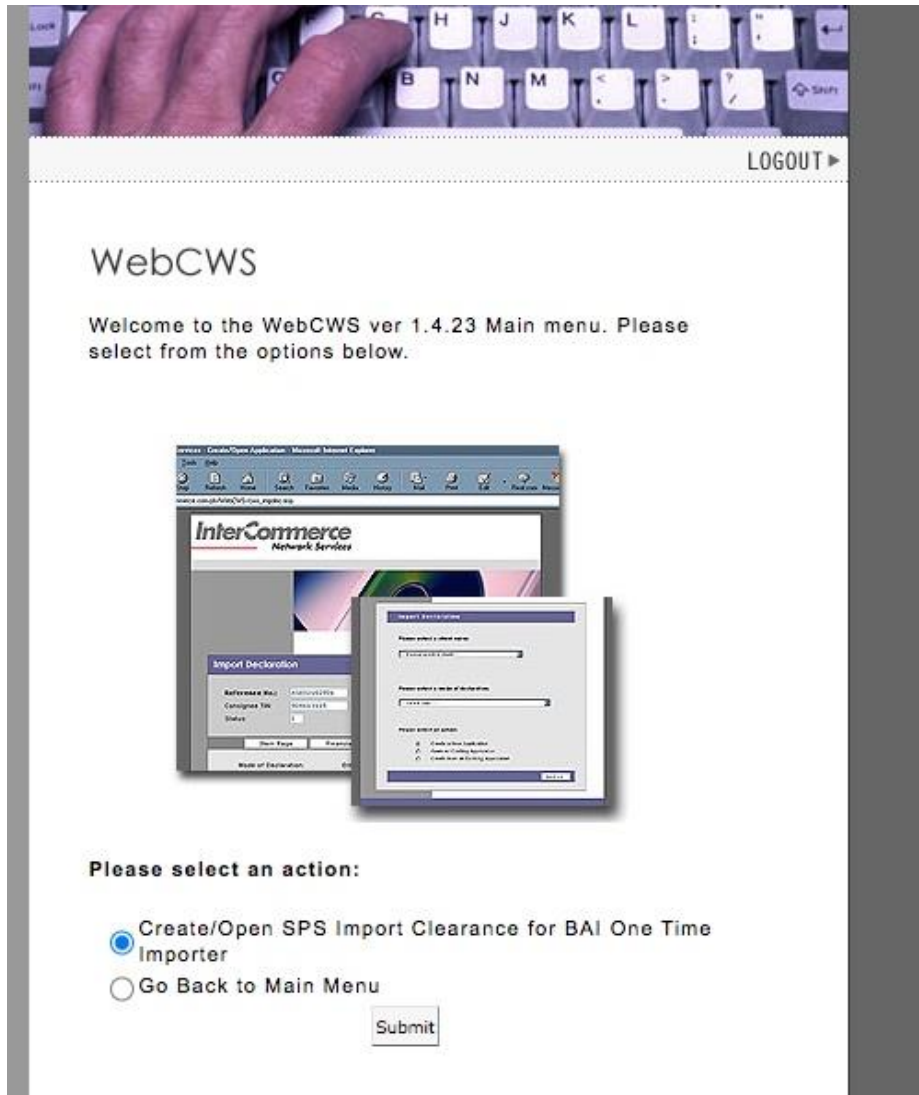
Lock
H J K L
B N M
Shift

LOGOUT ▸

WebCWS

Welcome to the WebCWS ver 1.4.23 Main menu. Please select from the options below.

InterCommerce
Network Services

Import Declaration

Import Declaration

Please select an action:

Create/Open SPS Import Clearance for BAI One Time Importer

Go Back to Main Menu

Submit